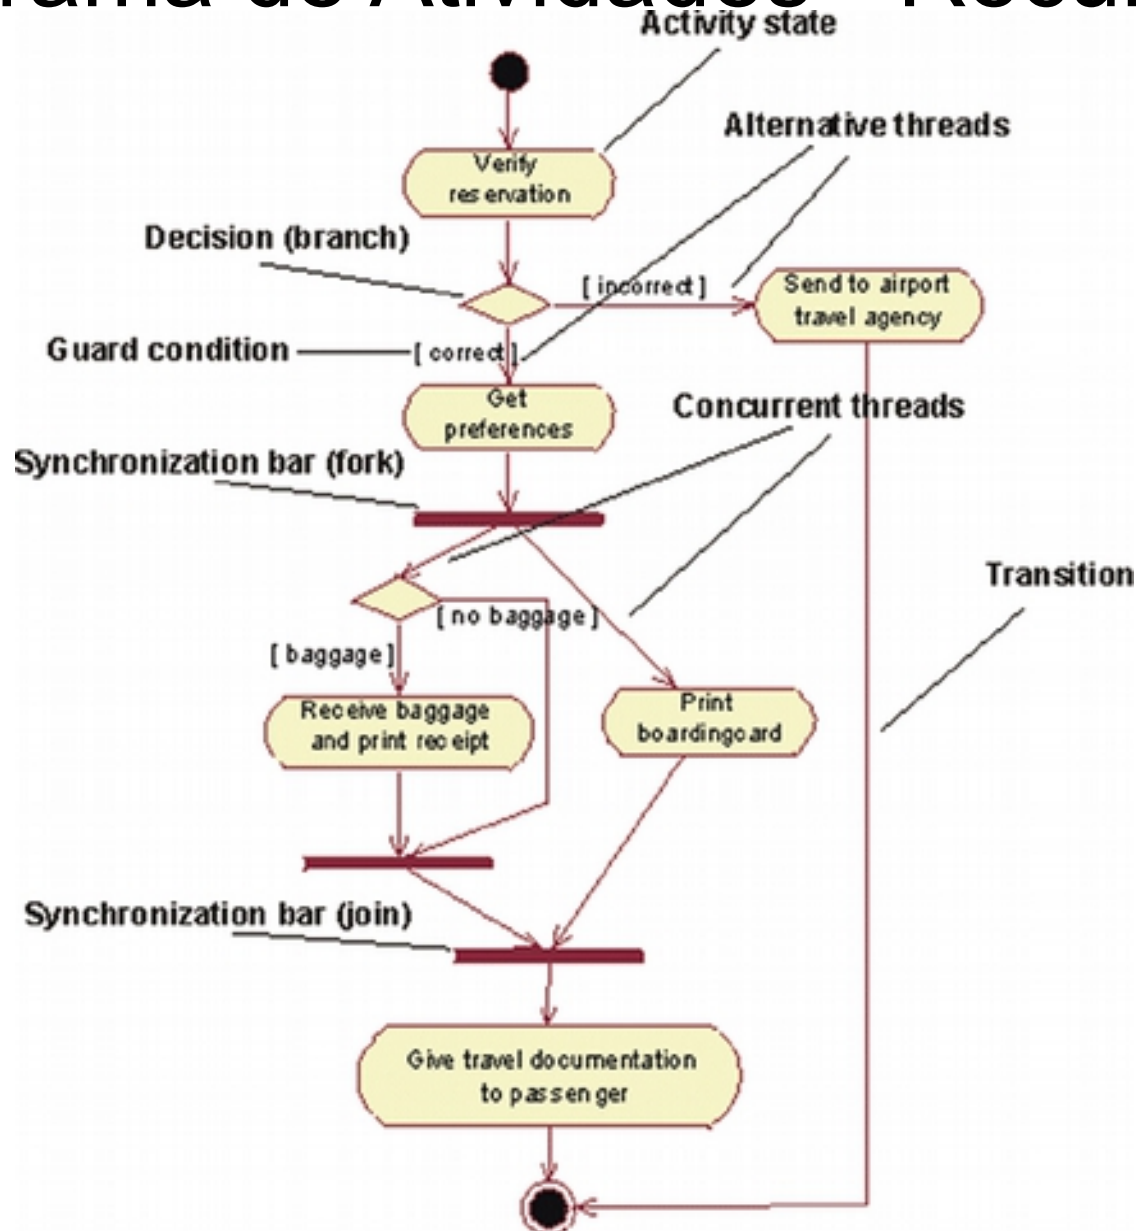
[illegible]rama de Atividades - Recu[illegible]

Activity state

Alternative threads

Verify reservation

Decision (branch)

[ incorrect ]

Send to airport travel agency

Guard condition

[ correct ]

Get preferences

Concurrent threads

Synchronization bar (fork)

Transition

[ no baggage ]

[ baggage ]

Receive baggage and print receipt

Print boardingcard

Synchronization bar (join)

Give travel documentation to passenger